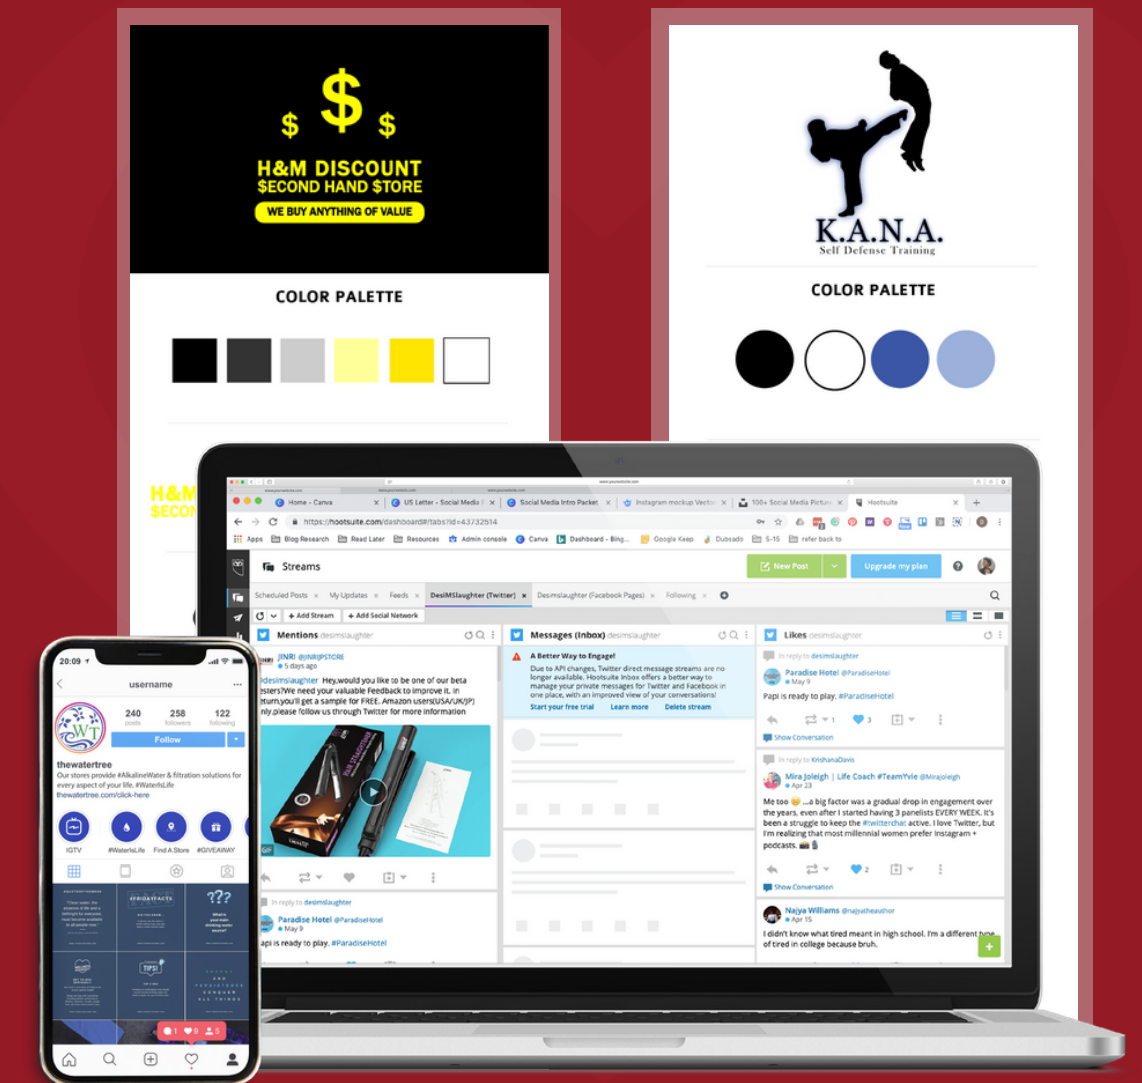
$ $ $

H&M DISCOUNT
$ECOND HAND $TORE

WE BUY ANYTHING OF VALUE

COLOR PALETTE

H&M
$ECON

K.A.N.A.
Self Defense Training

COLOR PALETTE

Home - Canva | US Letter - Social Media | Social Media Intro Packet | Instagram mockup Vector | 100+ Social Media Pictur | Hootsuite

https://hootsuite.com/dashboard#/tabs?id=43732514

Apps | Blog Research | Read Later | Resources | Admin console | Canva | Dashboard - Bing | Google Keep | Dubsado | 5-15 | refer back to

Streams

New Post | Upgrade my plan

Scheduled Posts | My Updates | Feeds | DesiMSlaughter (Twitter) | Desimslaughter (Facebook Pages) | Following

+ Add Stream | + Add Social Network

Mentions desimslaughter

JINRI @JINRIJPSTORE
5 days ago
@desimslaughter Hey,would you like to be one of our beta testers?We need your valuable Feedback to improve it. In return,you'll get a sample for FREE. Amazon users(USA/UK/JP) only.please follow us through Twitter for more information

GIF

In reply to desimslaughter
Paradise Hotel @ParadiseHotel
May 9
Papi is ready to play. #ParadiseHotel

Messages (Inbox) desimslaughter

A Better Way to Engage!
Due to API changes, Twitter direct message streams are no longer available. Hootsuite Inbox offers a better way to manage your private messages for Twitter and Facebook in one place, with an improved view of your conversations!
Start your free trial | Learn more | Delete stream

Likes desimslaughter

In reply to desimslaughter
Paradise Hotel @ParadiseHotel
May 9
Papi is ready to play. #ParadiseHotel
1 | 3
Show Conversation

In reply to KrishanaDavis
Mira Joleigh | Life Coach #TeamYvle @Mirajoleigh
Apr 23
Me too 😊 ...a big factor was a gradual drop in engagement over the years, even after I started having 3 panelists EVERY WEEK. It's been a struggle to keep the #twitterchat active. I love Twitter, but I'm realizing that most millennial women prefer Instagram + podcasts.
2
Show Conversation

Najya Williams @najyatheauthor
Apr 15
I didn't know what tired meant in high school. I'm a different type of tired in college because bruh.

20:09
username
240 posts | 258 followers | 122 following
Follow
thewatertree
Our stores provide #AlkalineWater & filtration solutions for every aspect of your life. #WaterIsLife
thewatertree.com/click-here
IGTV | #WaterIsLife | Find A Store | #GIVEAWAY

#FRIDAYFACTS
???
TIPS!
1 | 9 | 5